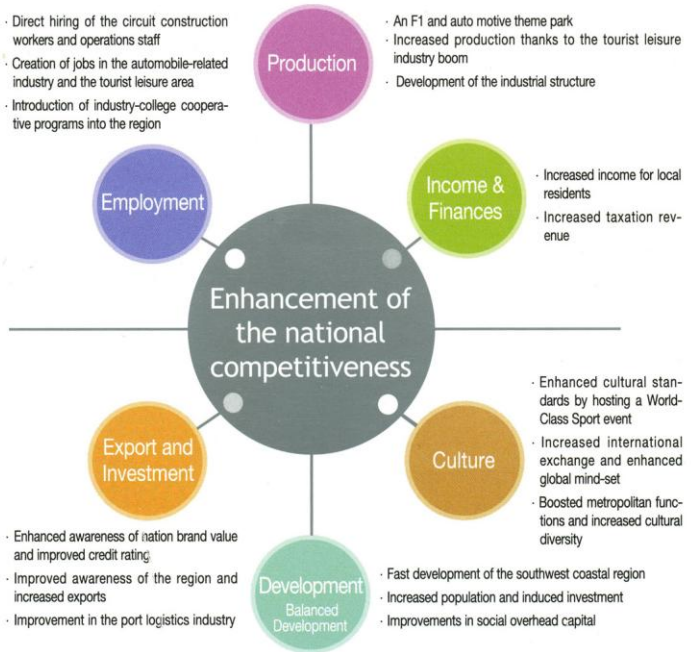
· Direct hiring of the circuit construction workers and operations staff
· Creation of jobs in the automobile-related industry and the tourist leisure area
· Introduction of industry-college cooperative programs into the region

Production

· An F1 and auto motive theme park
· Increased production thanks to the tourist leisure industry boom
· Development of the industrial structure

Employment

Income & Finances

· Increased income for local residents
· Increased taxation revenue

Enhancement of the national competitiveness

· Enhanced cultural standards by hosting a World-Class Sport event
· Increased international exchange and enhanced global mind-set
· Boosted metropolitan functions and increased cultural diversity

Export and Investment

Culture

· Enhanced awareness of nation brand value and improved credit rating
· Improved awareness of the region and increased exports
· Improvement in the port logistics industry

Development
Balanced Development

· Fast development of the southwest coastal region
· Increased population and induced investment
· Improvements in social overhead capital